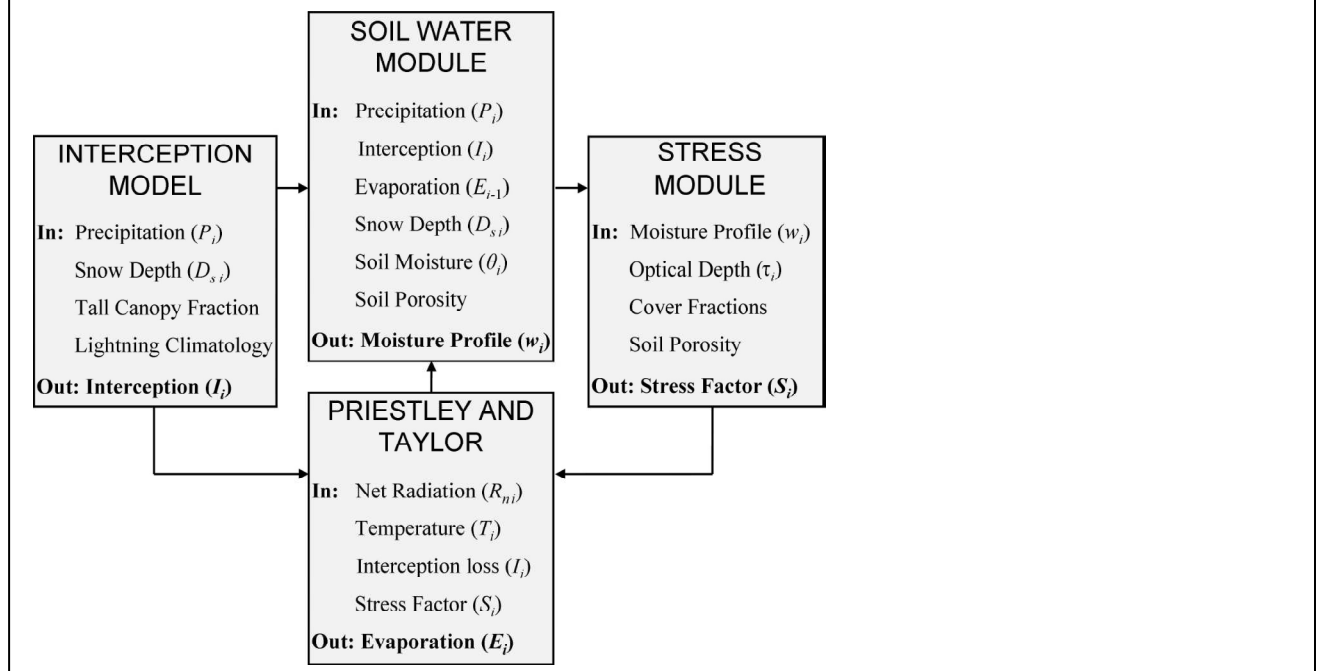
SOIL WATER MODULE

In: Precipitation ($P_i$)
Interception ($I_i$)
Evaporation ($E_{i-1}$)
Snow Depth ($D_{s\,i}$)
Soil Moisture ($\theta_i$)
Soil Porosity
Out: Moisture Profile ($w_i$)

INTERCEPTION MODEL

In: Precipitation ($P_i$)
Snow Depth ($D_{s\,i}$)
Tall Canopy Fraction
Lightning Climatology
Out: Interception ($I_i$)

STRESS MODULE

In: Moisture Profile ($w_i$)
Optical Depth ($\tau_i$)
Cover Fractions
Soil Porosity
Out: Stress Factor ($S_i$)

PRIESTLEY AND TAYLOR

In: Net Radiation ($R_{n\,i}$)
Temperature ($T_i$)
Interception loss ($I_i$)
Stress Factor ($S_i$)
Out: Evaporation ($E_i$)